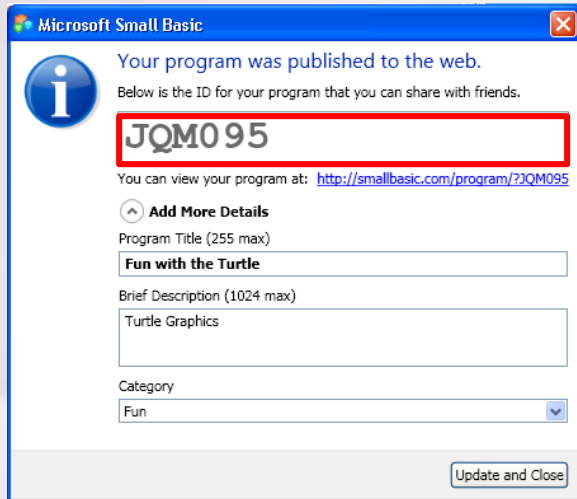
Microsoft Small Basic

Your program was published to the web.

Below is the ID for your program that you can share with friends.

JQM095

You can view your program at: http://smallbasic.com/program/?JQM095

Add More Details

Program Title (255 max)

Fun with the Turtle

Brief Description (1024 max)

Turtle Graphics

Category

Fun

Update and Close